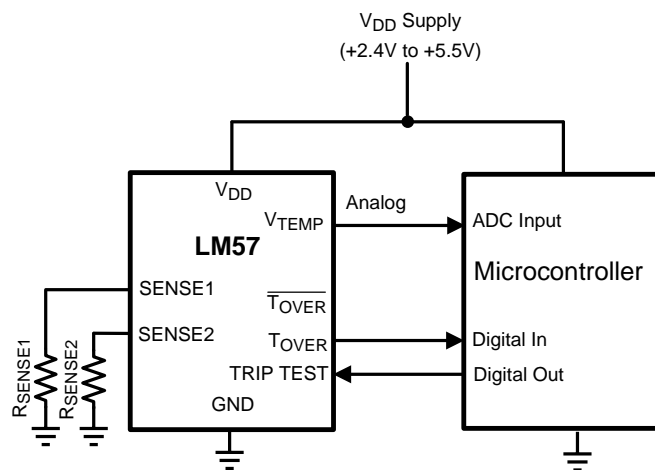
$V_{DD}$ Supply
(+2.4V to +5.5V)

$V_{DD}$
$V_{TEMP}$
LM57
SENSE1
$\overline{T_{OVER}}$
SENSE2
$T_{OVER}$
TRIP TEST
GND

Analog

ADC Input
Microcontroller
Digital In
Digital Out

$R_{SENSE1}$
$R_{SENSE2}$